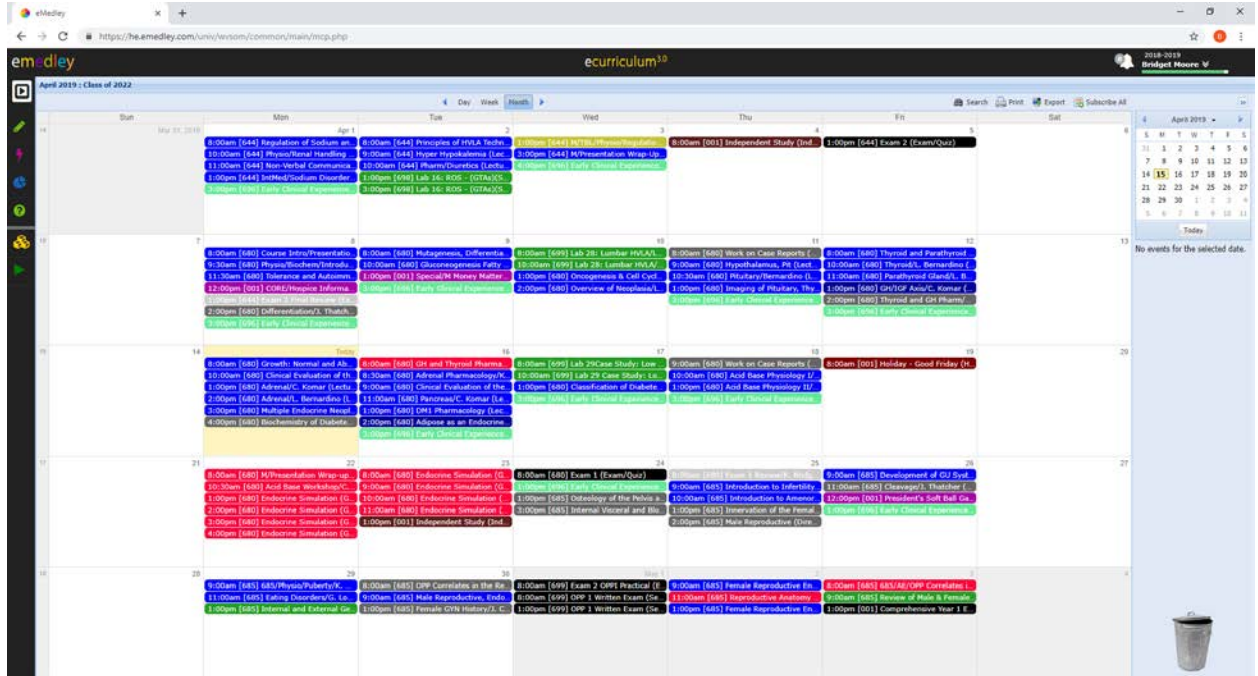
eMedley × +

https://he.emedley.com/univ/wsom/common/main/mcp.php

emedley ecurriculum3.0 2018-2019 Bridget Moore

April 2019 : Class of 2022

Day Week Month

Search Print Export Subscribe All

| | Sun | Mon | Tue | Wed | Thu | Fri | Sat |
|---|---|---|---|---|---|---|---|
| 14 | Mar 31, 2019 | Apr 1<br>8:00am [644] Regulation of Sodium an...<br>10:00am [644] Physio/Renal Handling ...<br>11:00am [644] Non-Verbal Communica...<br>1:00pm [644] IntMed/Sodium Disorder...<br>3:00pm [696] Early Clinical Experience | 2<br>8:00am [644] Principles of HVLA Techn...<br>9:00am [644] Hyper Hypokalemia (Lec...<br>10:00am [644] Pharm/Diuretics (Lectu...<br>1:00pm [698] Lab 16: ROS - (GTAs)(S...<br>3:00pm [698] Lab 16: ROS - (GTAs)(S... | 3<br>1:00pm [644] M/TBL/Physio/Regulatio...<br>3:00pm [644] M/Presentation Wrap-Up...<br>4:00pm [696] Early Clinical Experience | 4<br>8:00am [001] Independent Study (Ind... | 5<br>1:00pm [644] Exam 2 (Exam/Quiz) | 6 |
| 15 | 7 | 8<br>8:00am [680] Course Intro/Presentatio...<br>9:30am [680] Physio/Biochem/Introdu...<br>11:30am [680] Tolerance and Autoimm...<br>12:00pm [001] CORE/Hospice Informa...<br>1:00pm [644] Exam 2 Final Review (Ex...<br>2:00pm [680] Differentiation/J. Thatch...<br>3:00pm [696] Early Clinical Experience | 9<br>8:00am [680] Mutagenesis, Differentia...<br>10:00am [680] Gluconeogenesis Fatty ...<br>1:00pm [001] Special/M Money Matter...<br>3:00pm [696] Early Clinical Experience | 10<br>8:00am [699] Lab 28: Lumbar HVLA/L...<br>10:00am [699] Lab 28: Lumbar HVLA/...<br>1:00pm [680] Oncogenesis & Cell Cycl...<br>2:00pm [680] Overview of Neoplasia/L... | 11<br>8:00am [680] Work on Case Reports (...<br>9:00am [680] Hypothalamus, Pit (Lect...<br>10:30am [680] Pituitary/Bernardino (L...<br>1:00pm [680] Imaging of Pituitary, Thy...<br>3:00pm [696] Early Clinical Experience | 12<br>8:00am [680] Thyroid and Parathyroid ...<br>10:00am [680] Thyroid/L. Bernardino (...<br>11:00am [680] Parathyroid Gland/L. B...<br>1:00pm [680] GH/IGF Axis/C. Komar (...<br>2:00pm [680] Thyroid and GH Pharm/...<br>3:00pm [696] Early Clinical Experience | 13 |
| 16 | 14 | 15 Today<br>8:00am [680] Growth: Normal and Ab...<br>10:00am [680] Clinical Evaluation of th...<br>12:00pm [680] Adrenal/C. Komar (Lectu...<br>2:00pm [680] Adrenal/L. Bernardino (L...<br>3:00pm [680] Multiple Endocrine Neopl...<br>4:00pm [680] Biochemistry of Diabete... | 16<br>8:00am [680] GH and Thyroid Pharma...<br>8:30am [680] Adrenal Pharmacology/K...<br>9:00am [680] Clinical Evaluation of the...<br>11:00am [680] Pancreas/C. Komar (Le...<br>1:00pm [680] DM1 Pharmacology (Lec...<br>2:00pm [680] Adipose as an Endocrine...<br>3:00pm [696] Early Clinical Experience | 17<br>8:00am [699] Lab 29Case Study: Low ...<br>10:00am [699] Lab 29 Case Study: Lo...<br>1:00pm [680] Classification of Diabete...<br>3:00pm [696] Early Clinical Experience | 18<br>9:00am [680] Work on Case Reports (...<br>10:00am [680] Acid Base Physiology I/...<br>1:00pm [680] Acid Base Physiology II/...<br>3:00pm [696] Early Clinical Experience | 19<br>8:00am [001] Holiday - Good Friday (H... | 20 |
| 17 | 21 | 22<br>8:00am [680] M/Presentation Wrap-up...<br>10:30am [680] Acid Base Workshop/C...<br>1:00pm [680] Endocrine Simulation (G...<br>2:00pm [680] Endocrine Simulation (G...<br>3:00pm [680] Endocrine Simulation (G...<br>4:00pm [680] Endocrine Simulation (G... | 23<br>8:00am [680] Endocrine Simulation (G...<br>9:00am [680] Endocrine Simulation (G...<br>10:00am [680] Endocrine Simulation (...<br>11:00am [680] Endocrine Simulation (...<br>1:00pm [001] Independent Study (Ind... | 24<br>8:00am [680] Exam 1 (Exam/Quiz)<br>1:00pm [696] Early Clinical Experience<br>1:00pm [685] Osteology of the Pelvis a...<br>3:00pm [685] Internal Visceral and Blo... | 25<br>8:00am [685] Exam 1 Review/K. Birdo...<br>9:00am [685] Introduction to Infertility...<br>10:00am [685] Introduction to Amenor...<br>1:00pm [685] Innervation of the Femal...<br>2:00pm [685] Male Reproductive (Dire... | 26<br>9:00am [685] Development of GU Syst...<br>11:00am [685] Cleavage/J. Thatcher (...<br>12:00pm [001] President's Soft Ball Ga...<br>1:00pm [696] Early Clinical Experience | 27 |
| 18 | 28 | 29<br>9:00am [685] 685/Physio/Puberty/K...<br>11:00am [685] Eating Disorders/G. Lo...<br>1:00pm [685] Internal and External Ge... | 30<br>8:00am [685] OPP Correlates in the Re...<br>9:00am [685] Male Reproductive, Endo...<br>1:00pm [685] Female GYN History/J. C... | May 1<br>8:00am [699] Exam 2 OPPI Practical (E...<br>8:00am [699] OPP 1 Written Exam (Se...<br>1:00pm [699] OPP 1 Written Exam (Se... | 2<br>9:00am [685] Female Reproductive En...<br>11:00am [685] Reproductive Anatomy ...<br>1:00pm [685] Female Reproductive En... | 3<br>8:00am [685] 685/AE/OPP Correlates (...<br>9:00am [685] Review of Male & Female...<br>1:00pm [001] Comprehensive Year 1 E... | 4 |

April 2019

| S | M | T | W | T | F | S |
|---|---|---|---|---|---|---|
| 31 | 1 | 2 | 3 | 4 | 5 | 6 |
| 7 | 8 | 9 | 10 | 11 | 12 | 13 |
| 14 | 15 | 16 | 17 | 18 | 19 | 20 |
| 21 | 22 | 23 | 24 | 25 | 26 | 27 |
| 28 | 29 | 30 | 1 | 2 | 3 | 4 |
| 5 | 6 | 7 | 8 | 9 | 10 | 11 |

Today

No events for the selected date.